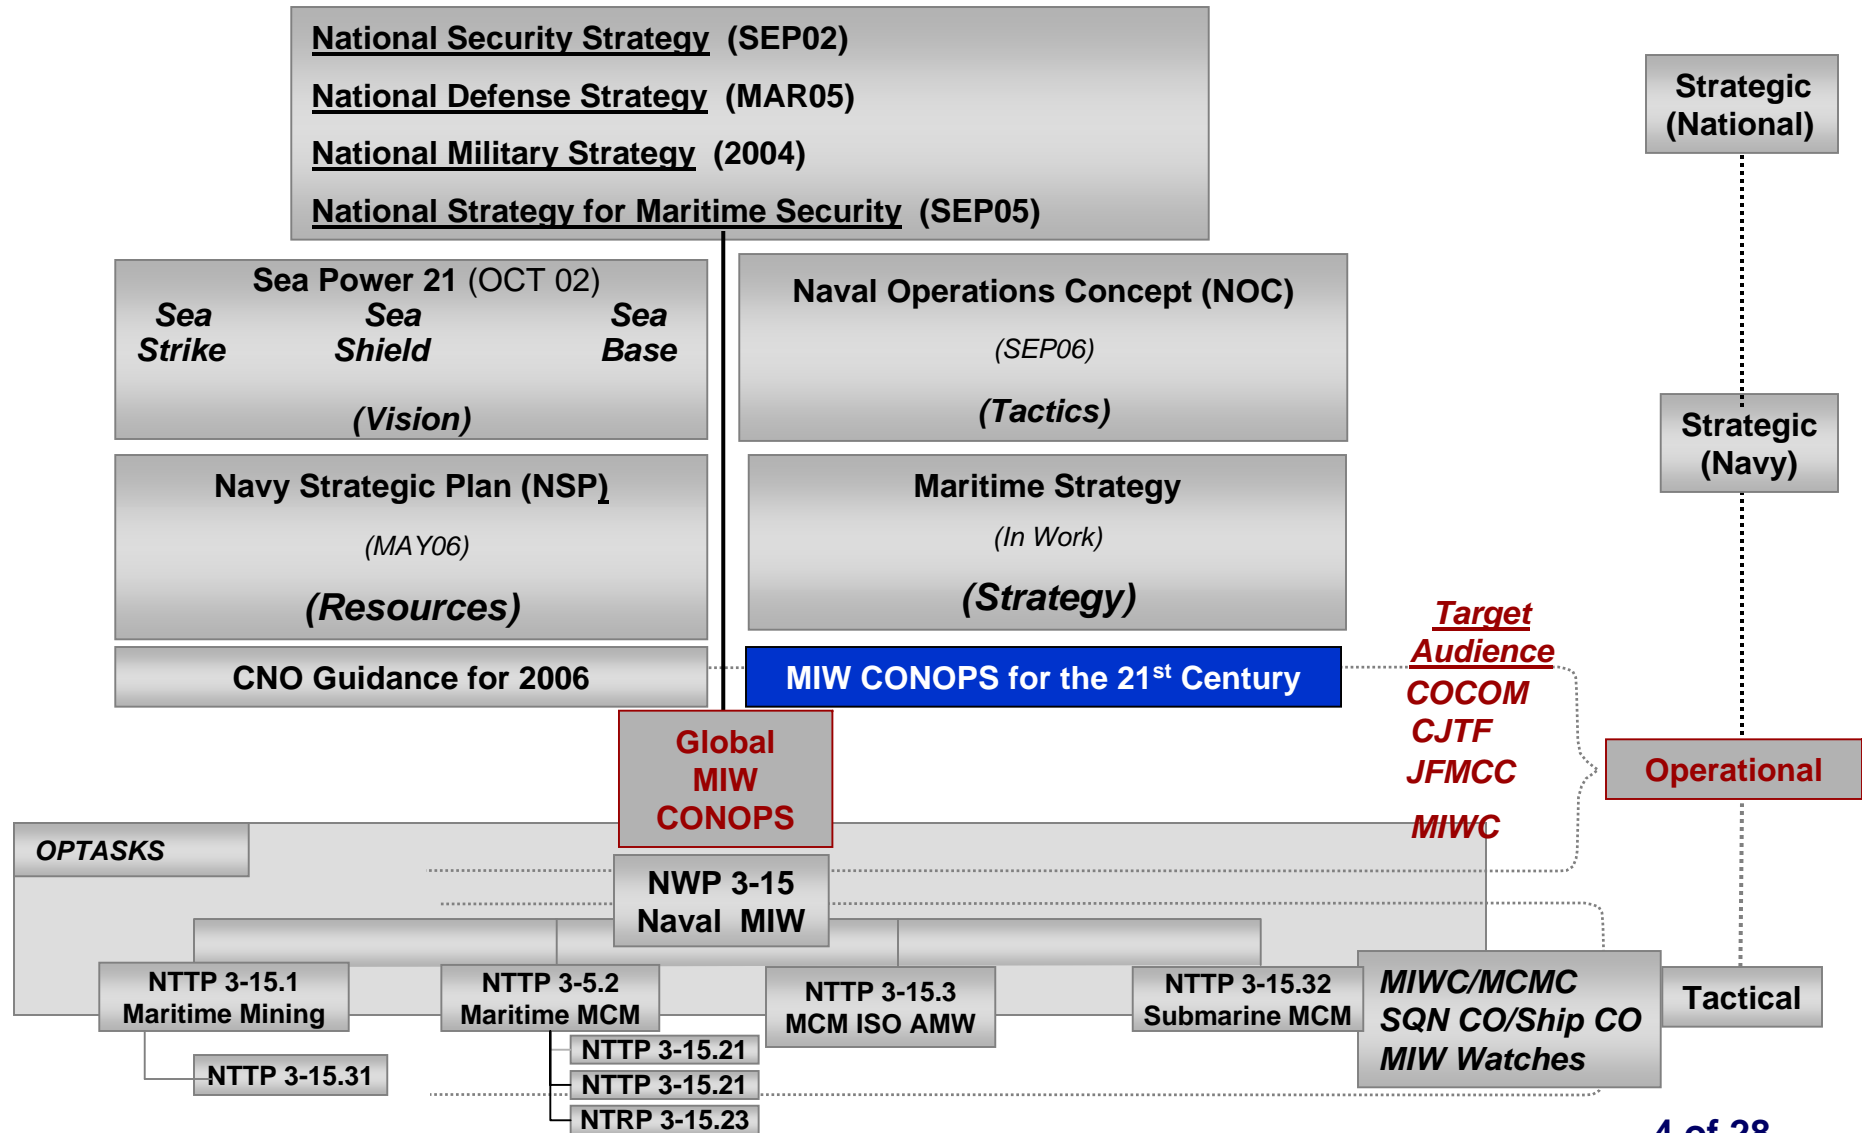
National Security Strategy (SEP02)
National Defense Strategy (MAR05)
National Military Strategy (2004)
National Strategy for Maritime Security (SEP05)

Strategic (National)

Sea Power 21 (OCT 02)
Sea Strike
Sea Shield
Sea Base
(Vision)

Naval Operations Concept (NOC)
(SEP06)
(Tactics)

Strategic (Navy)

Navy Strategic Plan (NSP)
(MAY06)
(Resources)

Maritime Strategy
(In Work)
(Strategy)

Target Audience
COCOM
CJTF
JFMCC
MIWC

CNO Guidance for 2006

MIW CONOPS for the 21$^{st}$ Century

Global MIW CONOPS

Operational

OPTASKS

NWP 3-15
Naval MIW

NTTP 3-15.1
Maritime Mining

NTTP 3-5.2
Maritime MCM

NTTP 3-15.3
MCM ISO AMW

NTTP 3-15.32
Submarine MCM

MIWC/MCMC
SQN CO/Ship CO
MIW Watches

Tactical

NTTP 3-15.31

NTTP 3-15.21
NTTP 3-15.21
NTRP 3-15.23

4 of 28